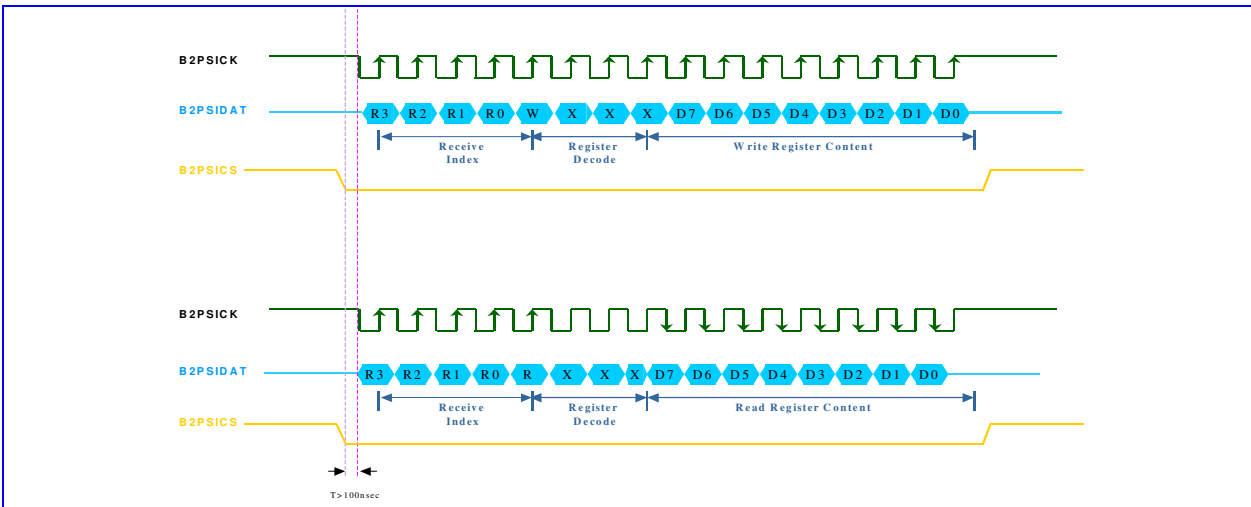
B2PSICK

B2PSIDAT

R3 R2 R1 R0 W X X X D7 D6 D5 D4 D3 D2 D1 D0

Receive Index

Register Decode

Write Register Content

B2PSICS

B2PSICK

B2PSIDAT

R3 R2 R1 R0 R X X X D7 D6 D5 D4 D3 D2 D1 D0

Receive Index

Register Decode

Read Register Content

B2PSICS

T>100nsec